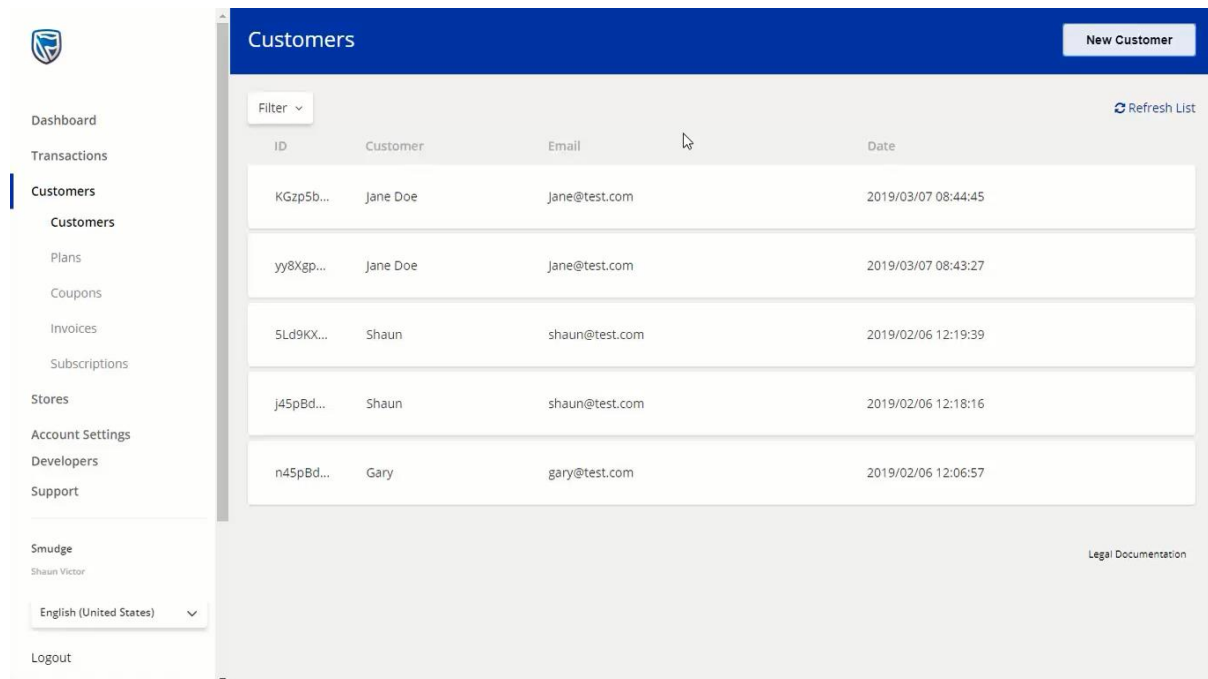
Dashboard
Transactions
Customers
Customers
Plans
Coupons
Invoices
Subscriptions
Stores
Account Settings
Developers
Support

Smudge
Shaun Victor

English (United States)

Logout

Customers

New Customer

Filter

Refresh List

| ID | Customer | Email | Date |
|---|---|---|---|
| KGzp5b... | Jane Doe | jane@test.com | 2019/03/07 08:44:45 |
| yy8Xgp... | Jane Doe | jane@test.com | 2019/03/07 08:43:27 |
| 5Ld9KX... | Shaun | shaun@test.com | 2019/02/06 12:19:39 |
| j45pBd... | Shaun | shaun@test.com | 2019/02/06 12:18:16 |
| n45pBd... | Gary | gary@test.com | 2019/02/06 12:06:57 |

Legal Documentation